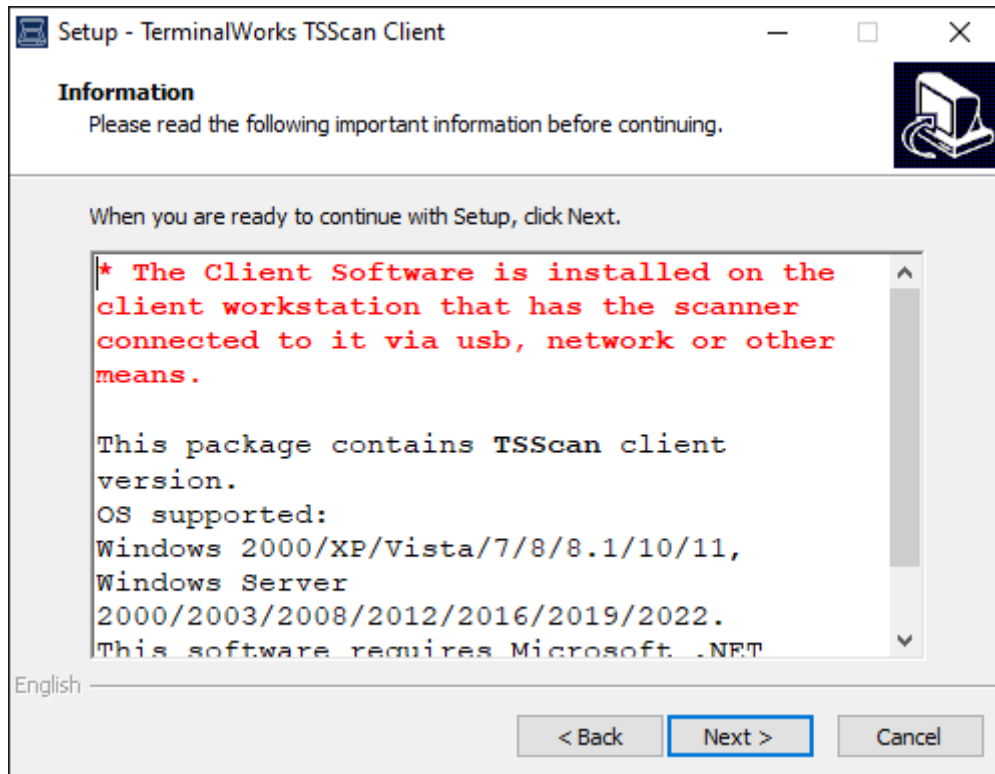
Setup - TerminalWorks TSScan Client

Information
Please read the following important information before continuing.

When you are ready to continue with Setup, click Next.

* The Client Software is installed on the client workstation that has the scanner connected to it via usb, network or other means.

This package contains TSScan client version.
OS supported:
Windows 2000/XP/Vista/7/8/8.1/10/11,
Windows Server
2000/2003/2008/2012/2016/2019/2022.
This software requires Microsoft .NET

English

< Back
Next >
Cancel